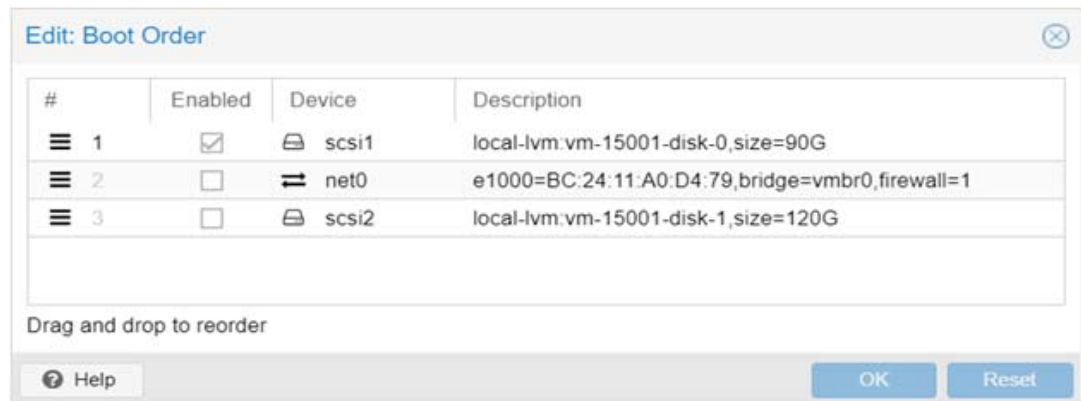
Edit: Boot Order

| # | Enabled | Device | Description |
|---|---|---|---|
| 1 | ☑ | scsi1 | local-lvm:vm-15001-disk-0,size=90G |
| 2 | ☐ | net0 | e1000=BC:24:11:A0:D4:79,bridge=vmbr0,firewall=1 |
| 3 | ☐ | scsi2 | local-lvm:vm-15001-disk-1,size=120G |

Drag and drop to reorder

Help

OK

Reset